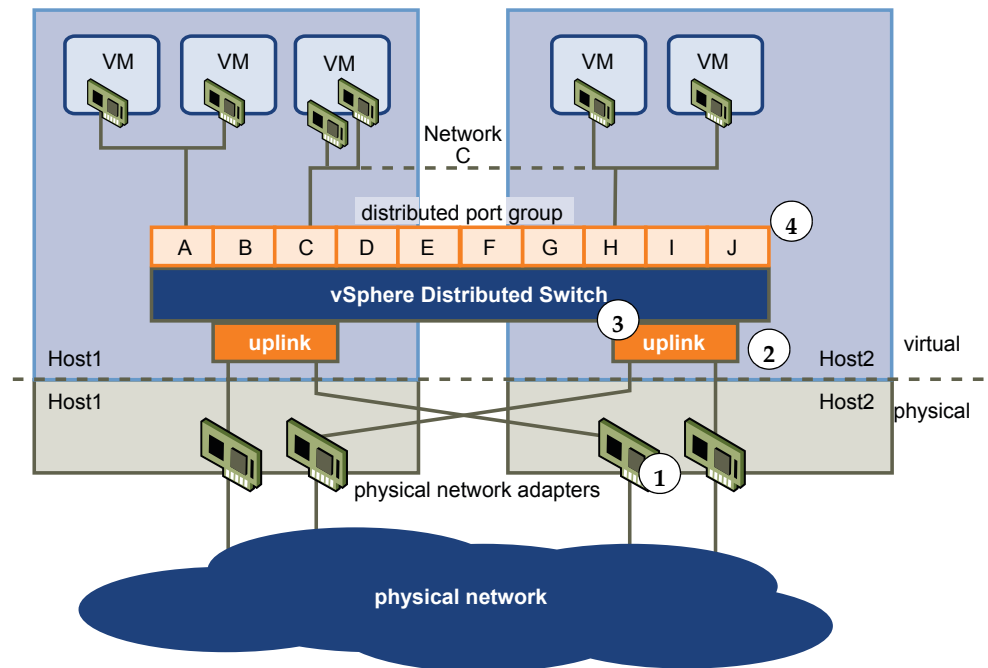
VM
VM
VM
VM
VM
Network C
distributed port group
4
| A | B | C | D | E | F | G | H | I | J |
|---|---|---|---|---|---|---|---|---|---|

vSphere Distributed Switch
3
uplink
uplink
2
Host1
Host2
virtual
Host1
Host2
physical
1
physical network adapters
physical network